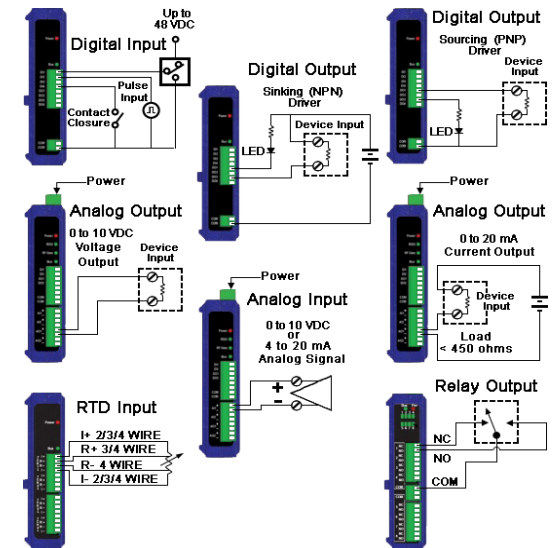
Up to 48 VDC

Digital Input

Pulse Input

Contact Closure

Digital Output

Sinking (NPN) Driver

Device Input

LED

Digital Output

Sourcing (PNP) Driver

Device Input

LED

Power

Analog Output

0 to 10 VDC Voltage Output

Device Input

Power

Analog Input

0 to 10 VDC or 4 to 20 mA Analog Signal

+

-

Power

Analog Output

0 to 20 mA Current Output

Device Input

Load < 450 ohms

RTD Input

I+ 2/3/4 WIRE
R+ 3/4 WIRE
R- 4 WIRE
I- 2/3/4 WIRE

Relay Output

NC

NO

COM